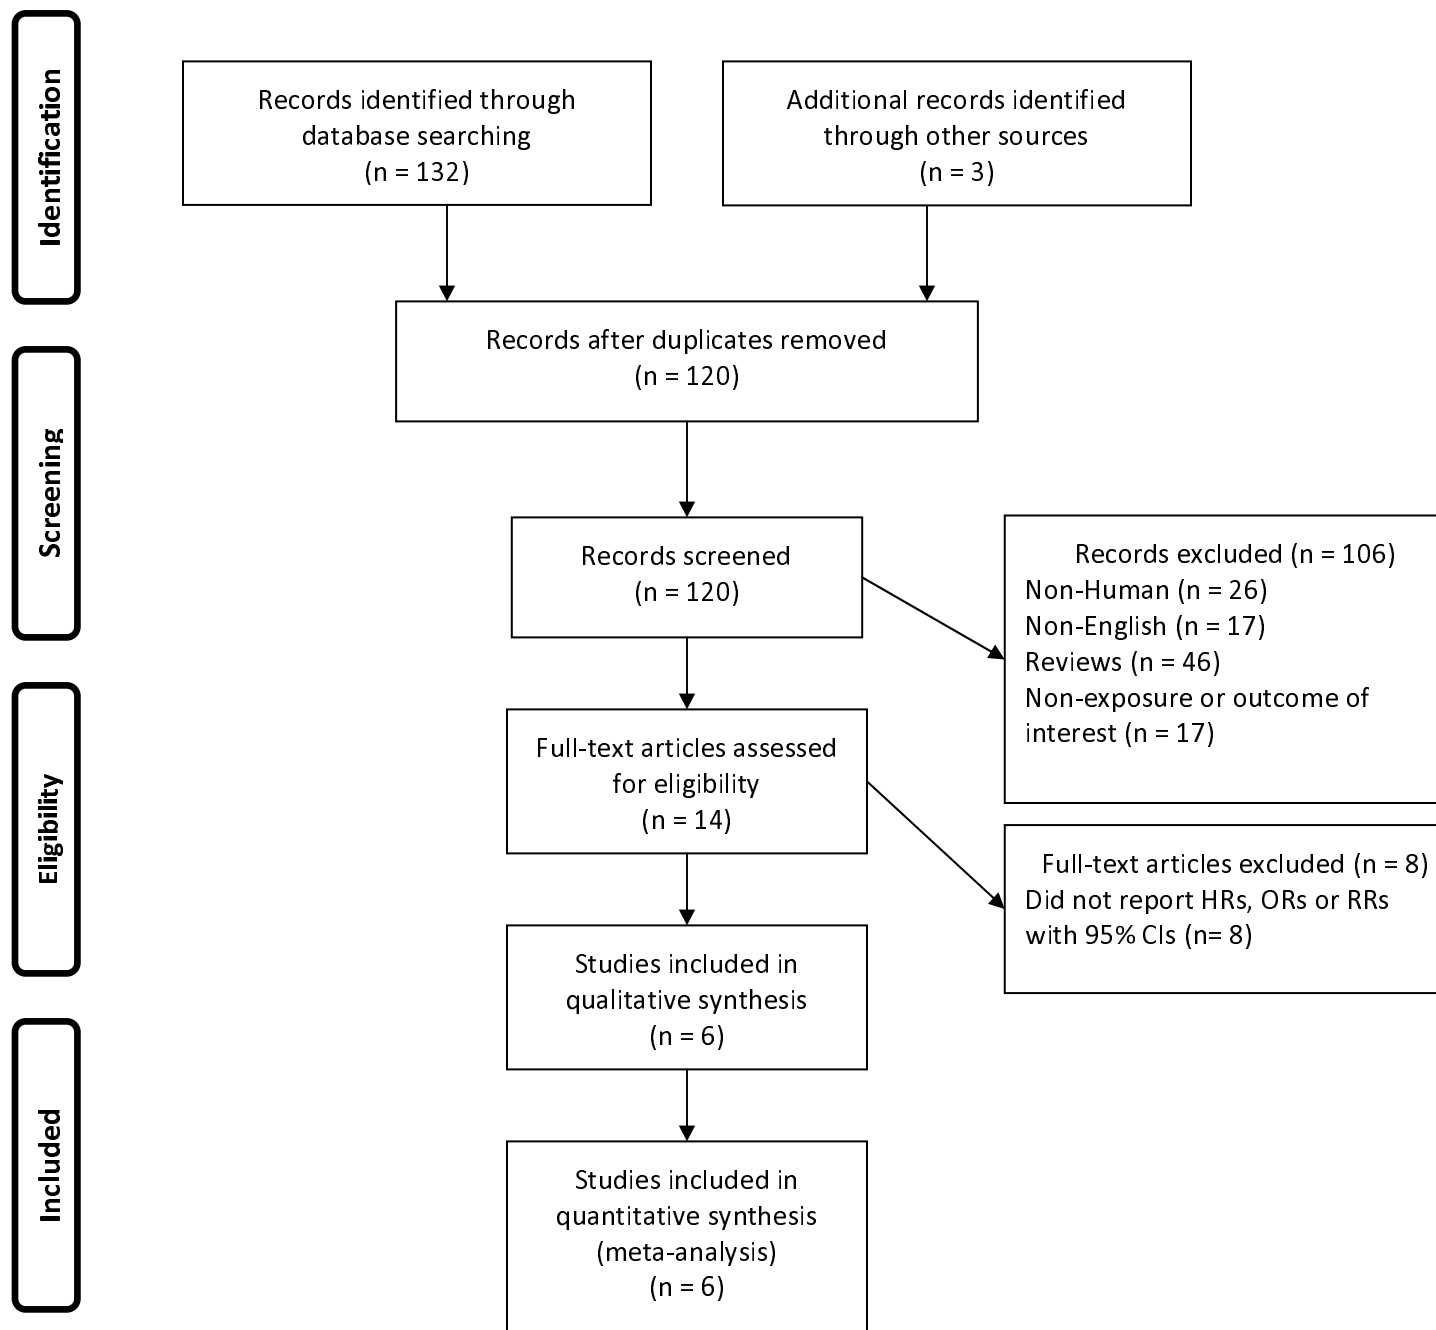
Identification

Records identified through database searching
(n = 132)

Additional records identified through other sources
(n = 3)

Screening

Records after duplicates removed
(n = 120)

Records screened
(n = 120)

Records excluded (n = 106)
Non-Human (n = 26)
Non-English (n = 17)
Reviews (n = 46)
Non-exposure or outcome of interest (n = 17)

Eligibility

Full-text articles assessed for eligibility
(n = 14)

Full-text articles excluded (n = 8)
Did not report HRs, ORs or RRs with 95% CIs (n= 8)

Studies included in qualitative synthesis
(n = 6)

Included

Studies included in quantitative synthesis
(meta-analysis)
(n = 6)